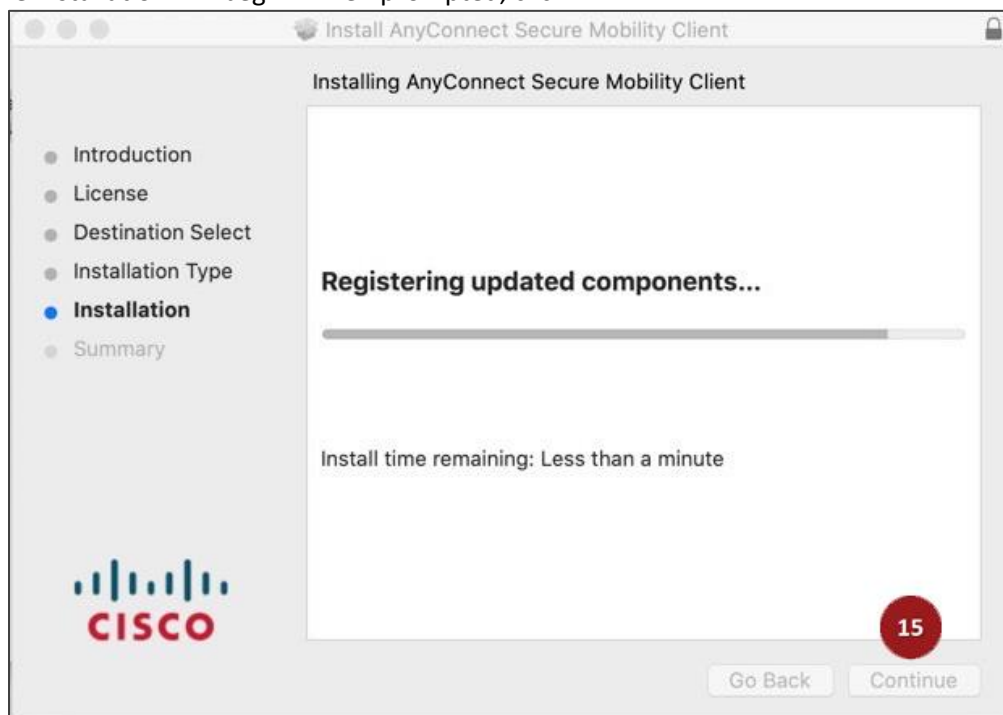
Install AnyConnect Secure Mobility Client

Installing AnyConnect Secure Mobility Client

Introduction
License
Destination Select
Installation Type
Installation
Summary

Registering updated components...

Install time remaining: Less than a minute

CISCO

15

Go Back
Continue